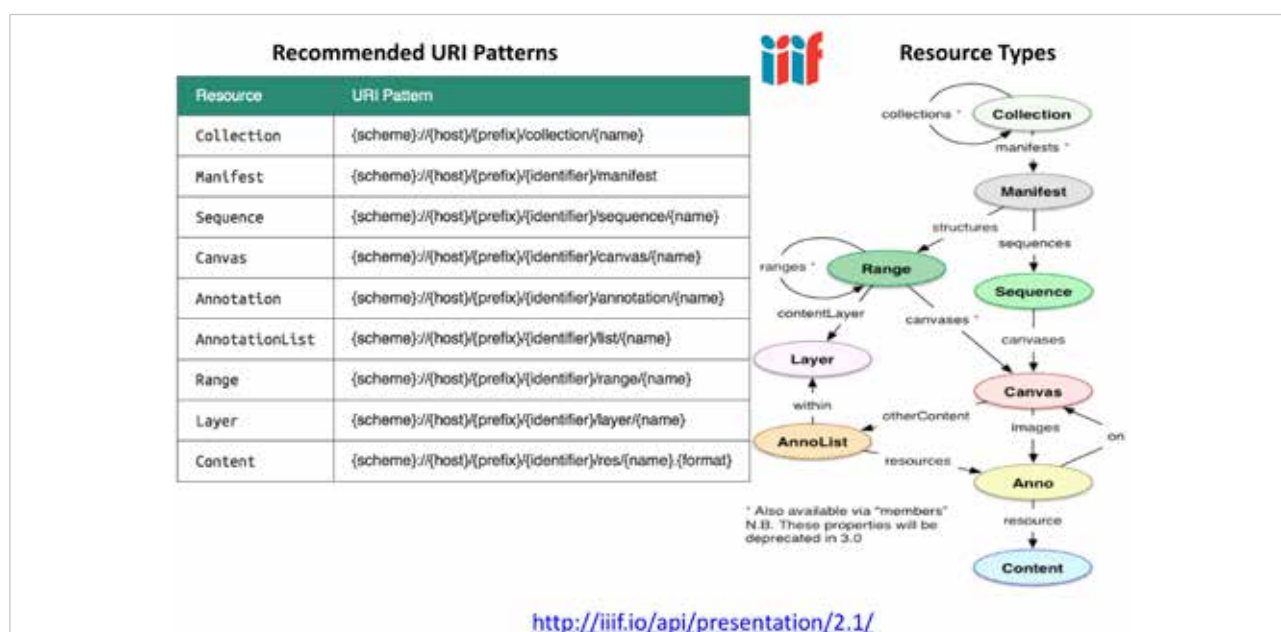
Recommended URI Patterns

| Resource | URI Pattern |
|---|---|
| Collection | {scheme}://{host}/{prefix}/collection/{name} |
| Manifest | {scheme}://{host}/{prefix}/{identifier}/manifest |
| Sequence | {scheme}://{host}/{prefix}/{identifier}/sequence/{name} |
| Canvas | {scheme}://{host}/{prefix}/{identifier}/canvas/{name} |
| Annotation | {scheme}://{host}/{prefix}/{identifier}/annotation/{name} |
| AnnotationList | {scheme}://{host}/{prefix}/{identifier}/list/{name} |
| Range | {scheme}://{host}/{prefix}/{identifier}/range/{name} |
| Layer | {scheme}://{host}/{prefix}/{identifier}/layer/{name} |
| Content | {scheme}://{host}/{prefix}/{identifier}/res/{name}.{format} |

iiif

Resource Types

collections *
Collection
manifests *
Manifest
structures
sequences
ranges *
Range
Sequence
contentLayer
canvases *
canvases
Layer
Canvas
within
otherContent
images
on
AnnoList
resources
Anno
resource
Content

* Also available via "members"
N.B. These properties will be deprecated in 3.0

http://iiif.io/api/presentation/2.1/